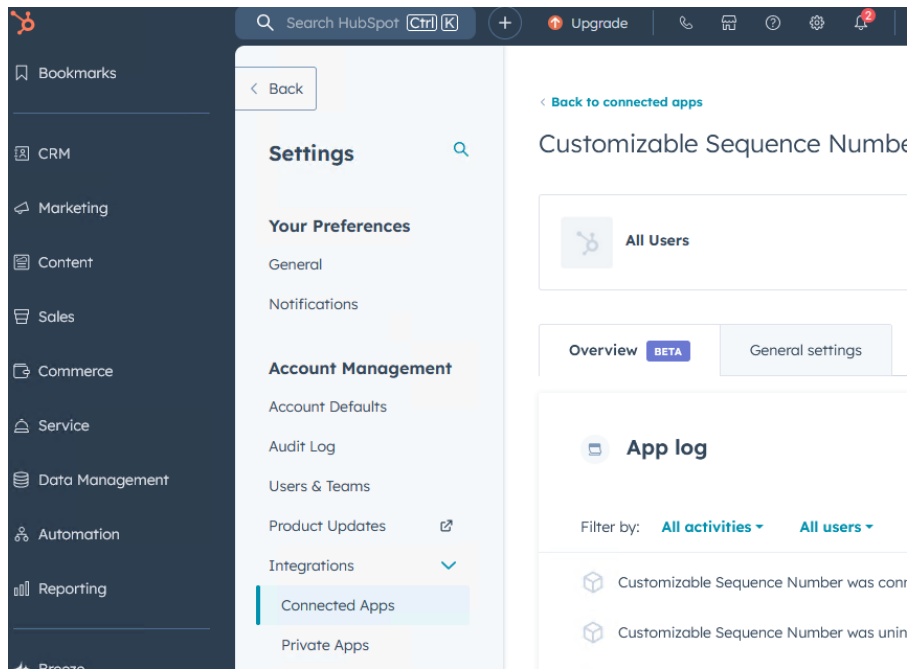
Search HubSpot Ctrl K

Upgrade

2

Bookmarks

CRM

Marketing

Content

Sales

Commerce

Service

Data Management

Automation

Reporting

Breeze

Back

Settings

Your Preferences

General

Notifications

Account Management

Account Defaults

Audit Log

Users & Teams

Product Updates

Integrations

Connected Apps

Private Apps

‹ Back to connected apps

Customizable Sequence Numbe

All Users

Overview BETA

General settings

App log

Filter by: All activities ▾ All users ▾

Customizable Sequence Number was conn

Customizable Sequence Number was unin